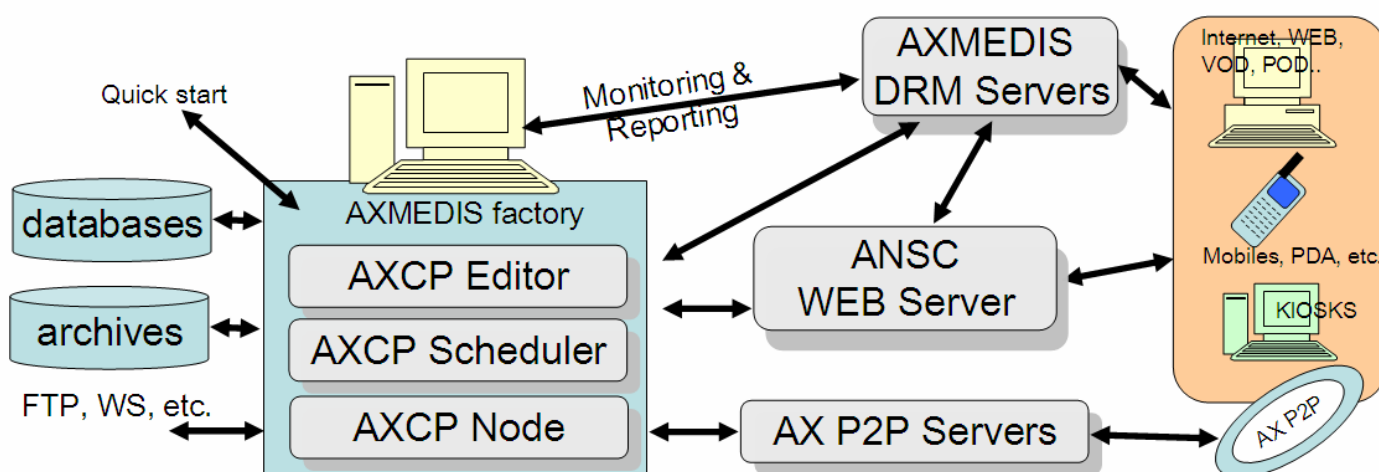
Quick start

Monitoring & Reporting

AXMEDIS DRM Servers

Internet, WEB, VOD, POD..

databases

AXMEDIS factory

AXCP Editor

ANSC WEB Server

Mobiles, PDA, etc.

archives

AXCP Scheduler

KIOSKS

FTP, WS, etc.

AXCP Node

AX P2P Servers

AX P2P